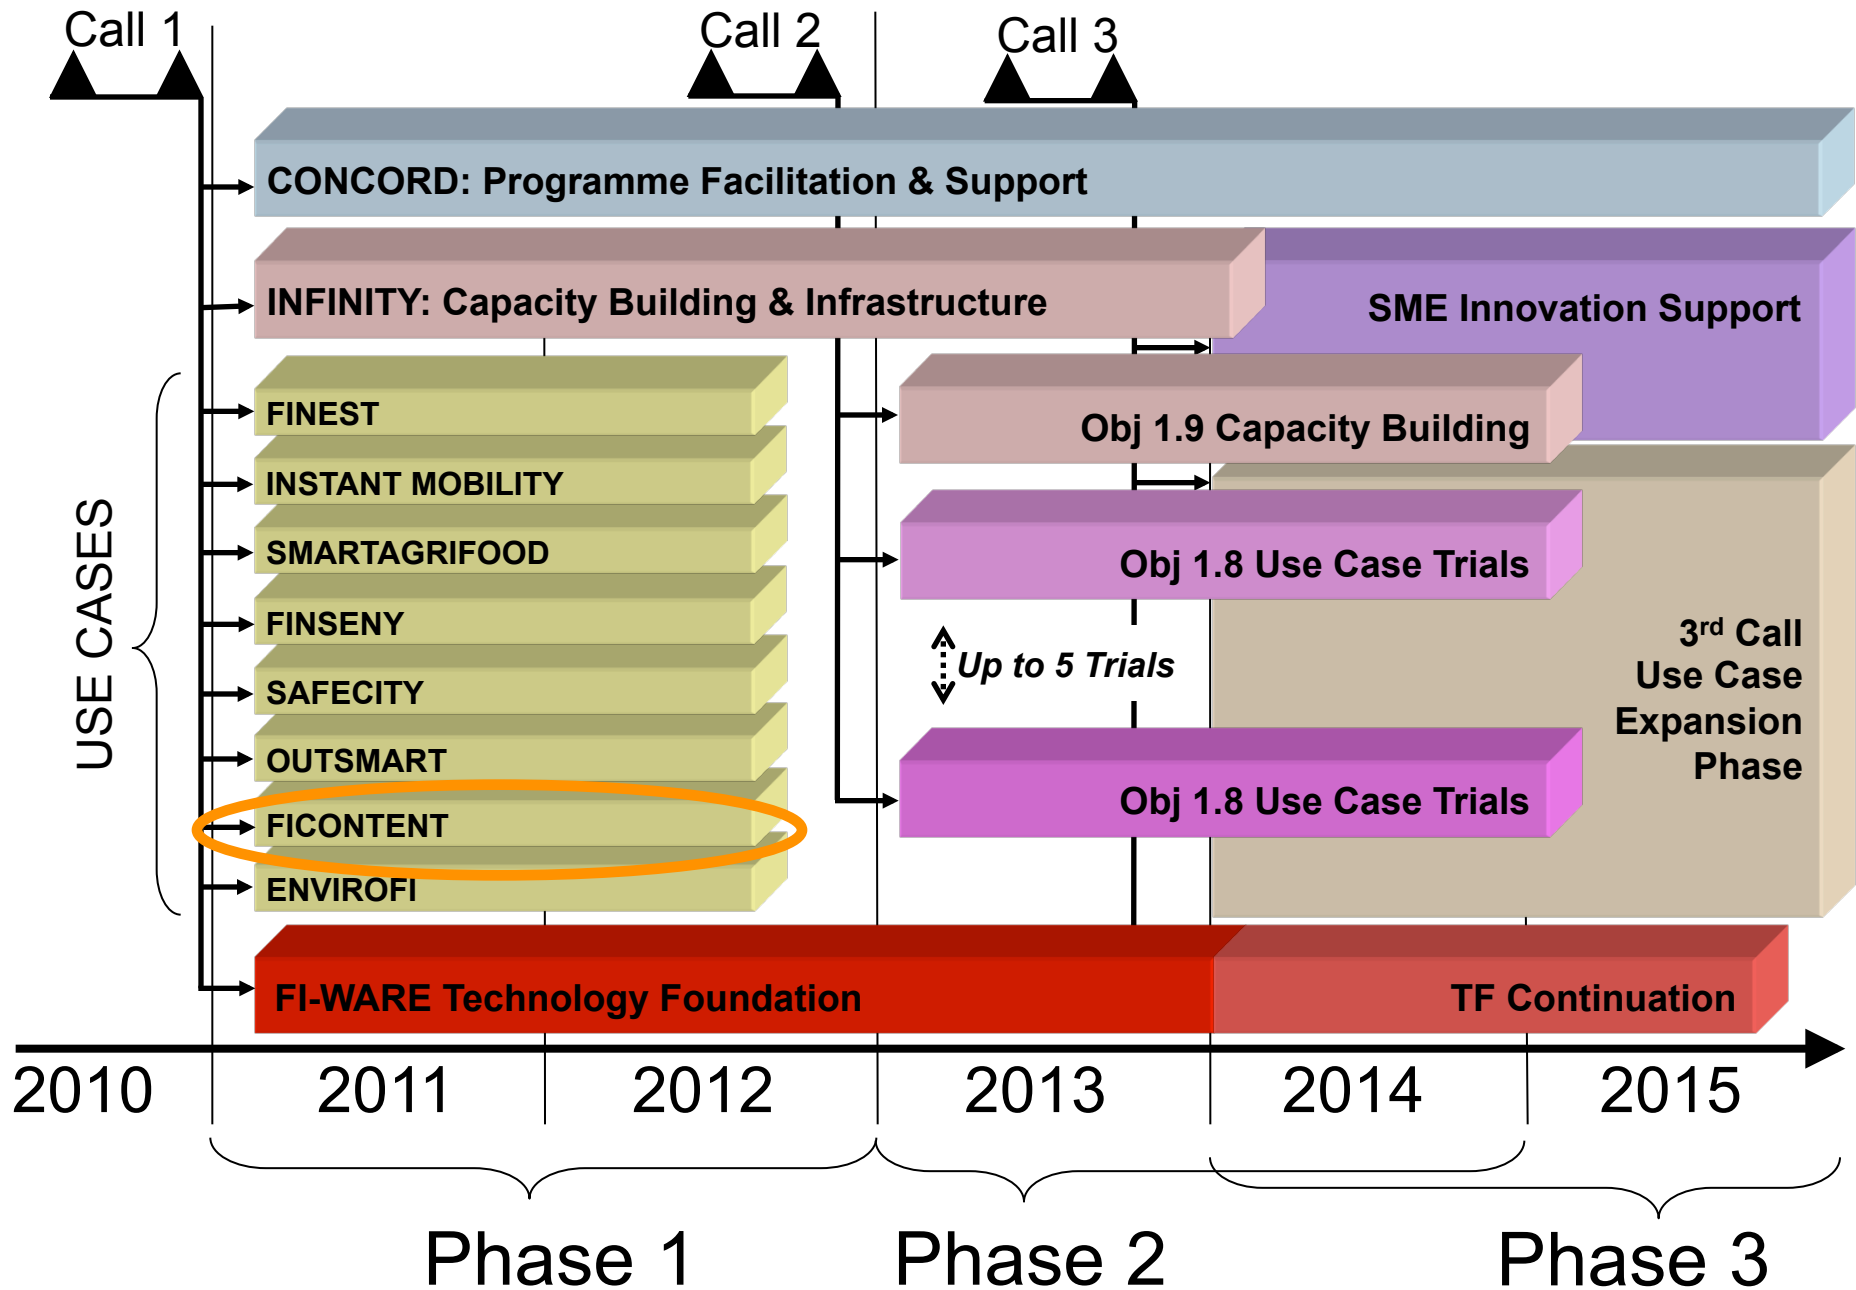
Call 1

Call 2

Call 3

CONCORD: Programme Facilitation & Support

INFINITY: Capacity Building & Infrastructure

SME Innovation Support

USE CASES

FINEST

INSTANT MOBILITY

SMARTAGRIFOOD

FINSENY

SAFECITY

OUTSMART

FICONTENT

ENVIROFI

Obj 1.9 Capacity Building

Obj 1.8 Use Case Trials

Up to 5 Trials

Obj 1.8 Use Case Trials

3$^{rd}$ Call Use Case Expansion Phase

FI-WARE Technology Foundation

TF Continuation

2010

2011

2012

2013

2014

2015

Phase 1

Phase 2

Phase 3